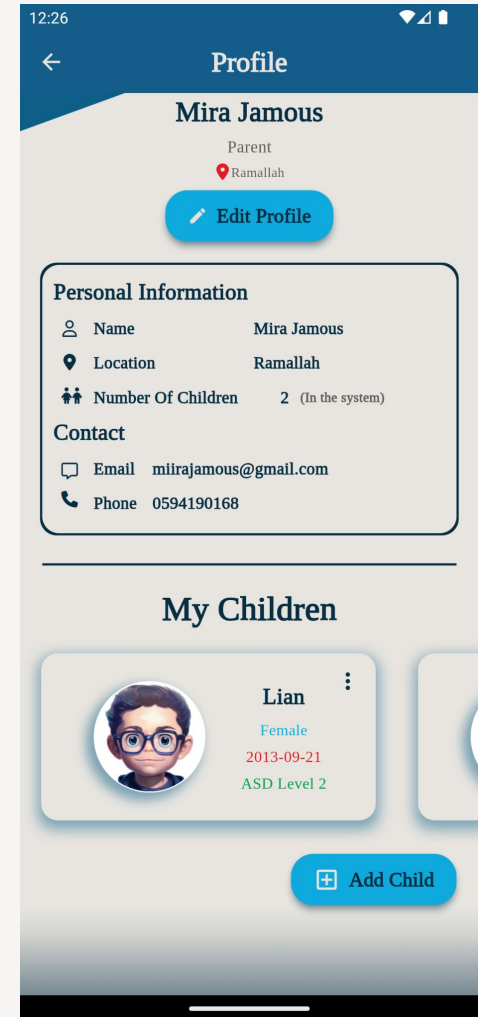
12:26

Profile

Mira Jamous

Parent

Ramallah

Edit Profile

Personal Information

Name Mira Jamous

Location Ramallah

Number Of Children 2 (In the system)

Contact

Email miirajamous@gmail.com

Phone 0594190168

My Children

Lian

Female

2013-09-21

ASD Level 2

Add Child